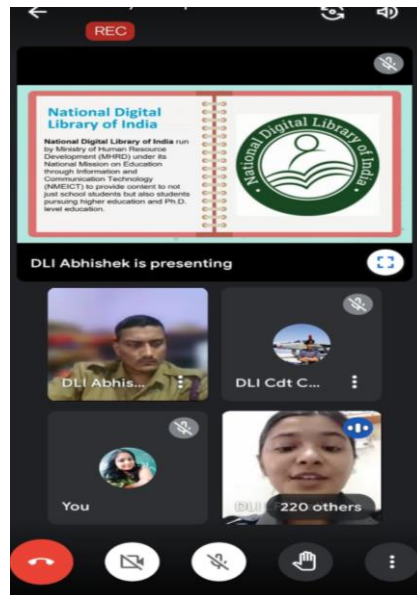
REC

National Digital Library of India

National Digital Library of India run by Ministry of Human Resource Development (MHRD) under its National Mission on Education through Information and Communication Technology (NMEICT) to provide content to not just school students but also students pursuing higher education and Ph.D. level education.

National Digital Library of India

DLI Abhishek is presenting

DLI Abhis...

DLI Cdt C...

You

DLI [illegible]

220 others